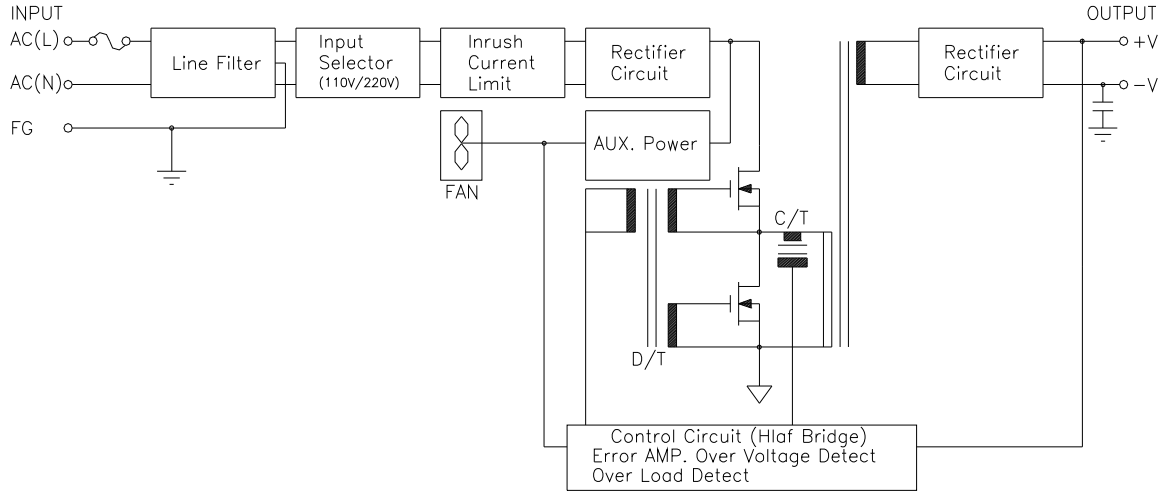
INPUT
AC(L)
AC(N)
FG
Line Filter
Input Selector (110V/220V)
Inrush Current Limit
Rectifier Circuit
FAN
AUX. Power
C/T
D/T
Rectifier Circuit
OUTPUT
+V
−V
Control Circuit (Hlaf Bridge)
Error AMP. Over Voltage Detect
Over Load Detect